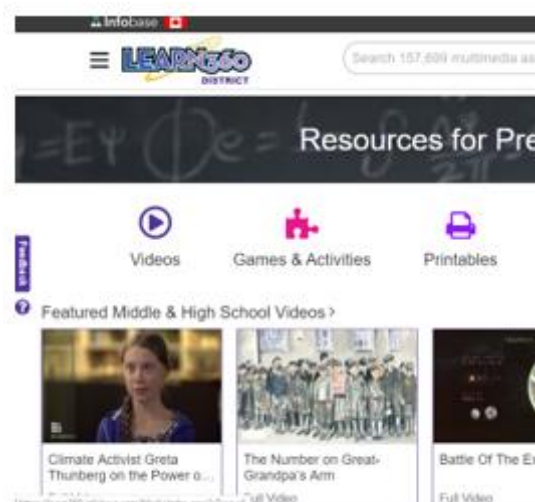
Infobase

LEARN360 DISTRICT

Search 157,699 multimedia as

Resources for Pre

Videos

Games & Activities

Printables

Feedback

Featured Middle & High School Videos >

Climate Activist Greta Thunberg on the Power o...

The Number on Great-Grandpa's Arm

Full Video

Battle Of The E

Full Video